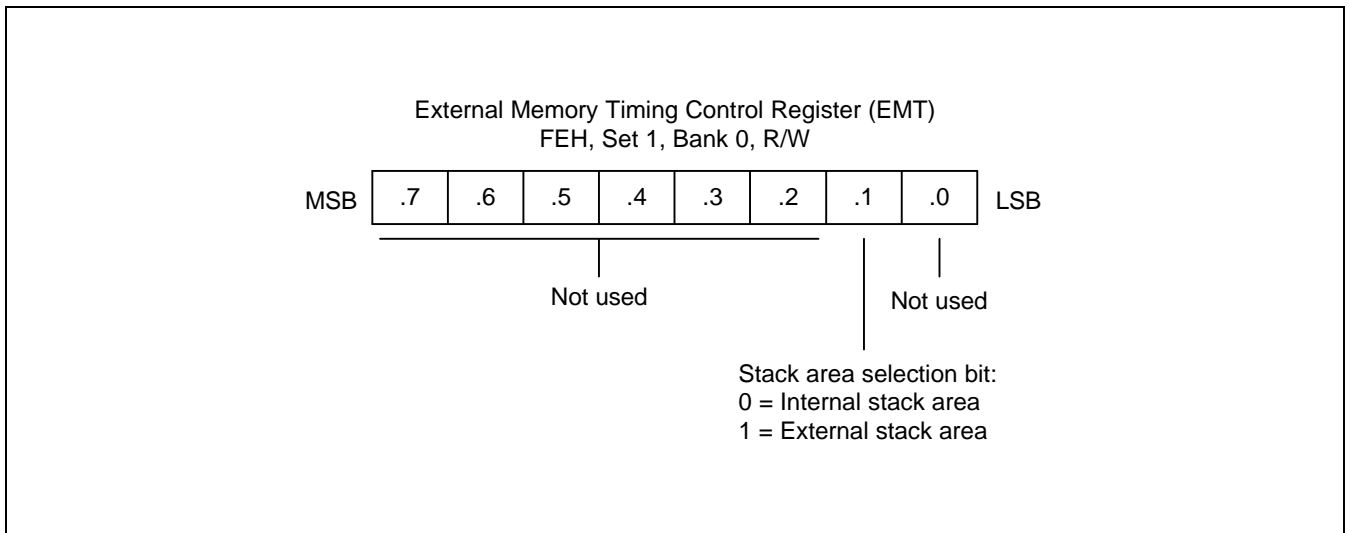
External Memory Timing Control Register (EMT)
FEH, Set 1, Bank 0, R/W

MSB

| .7 | .6 | .5 | .4 | .3 | .2 | .1 | .0 |
|---|---|---|---|---|---|---|---|

LSB

Not used

Not used

Stack area selection bit:
0 = Internal stack area
1 = External stack area